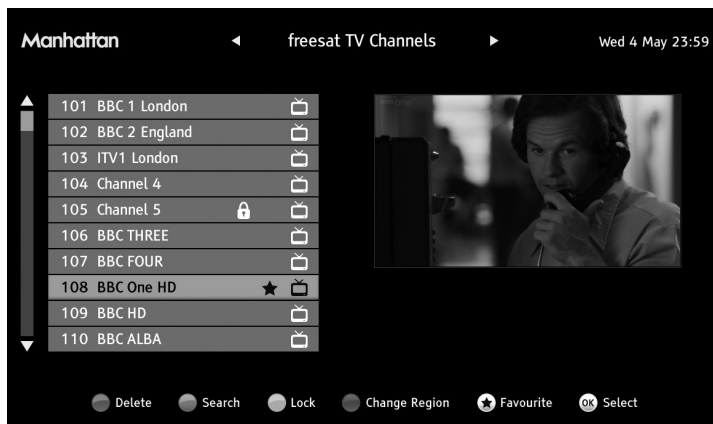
Manhattan ◄ freesat TV Channels ► Wed 4 May 23:59

101 BBC 1 London
102 BBC 2 England
103 ITV1 London
104 Channel 4
105 Channel 5
106 BBC THREE
107 BBC FOUR
108 BBC One HD
109 BBC HD
110 BBC ALBA

Delete Search Lock Change Region Favourite OK Select